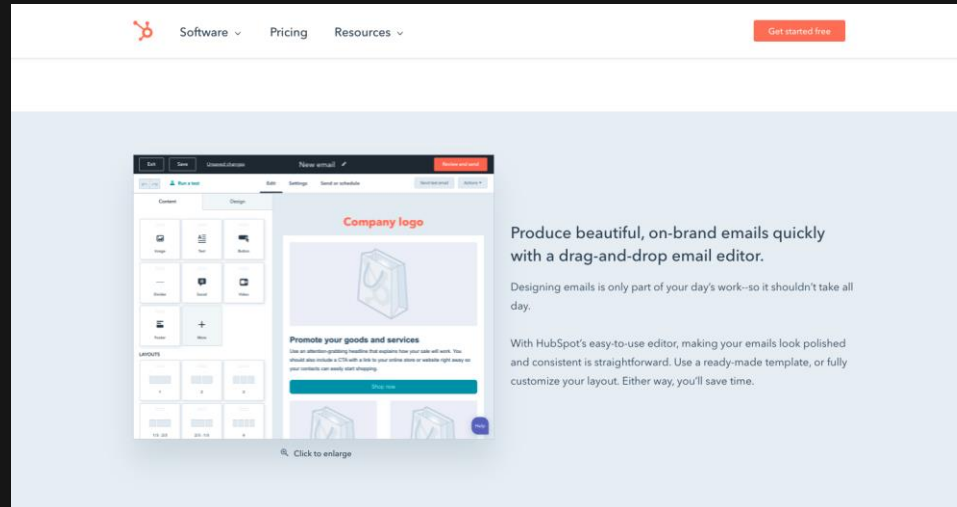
Software Pricing Resources

Get started free

Exit Save Unsaved changes New email Review and send

Run a test Edit Settings Send or schedule Send test email Actions

Content Design

Image Text Button

Divider Social Video

Footer More

LAYOUTS

Company logo

Promote your goods and services

Use an attention-grabbing headline that explains how your sale will work. You should also include a CTA with a link to your online store or website right away so your contacts can easily start shopping.

Shop now

Help

Click to enlarge

Produce beautiful, on-brand emails quickly with a drag-and-drop email editor.

Designing emails is only part of your day's work--so it shouldn't take all day.

With HubSpot's easy-to-use editor, making your emails look polished and consistent is straightforward. Use a ready-made template, or fully customize your layout. Either way, you'll save time.